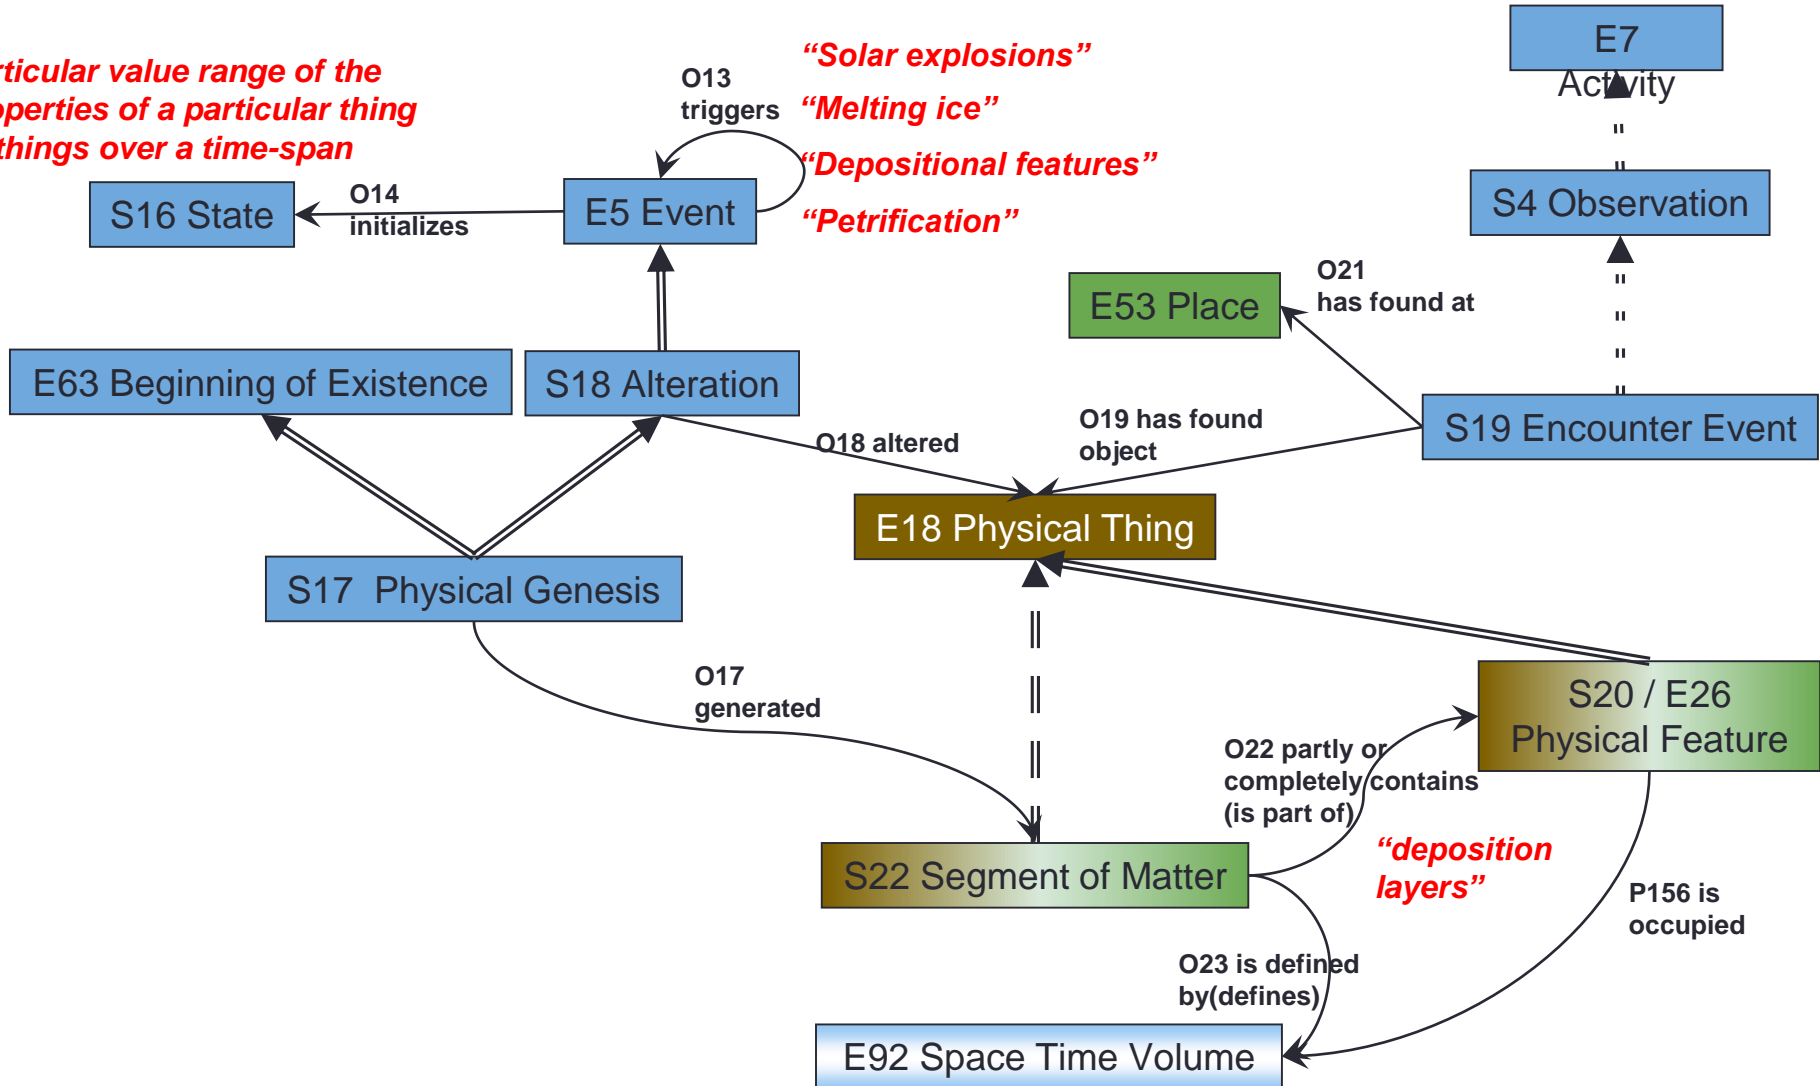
rticular value range of the
operties of a particular thing
things over a time-span

O13
triggers

"Solar explosions"
"Melting ice"
"Depositional features"
"Petrification"

E7
Activity

S16 State

O14
initializes

E5 Event

S4 Observation

E53 Place

O21
has found at

E63 Beginning of Existence

S18 Alteration

O19 has found object

O18 altered

S19 Encounter Event

E18 Physical Thing

S17 Physical Genesis

O17
generated

S20 / E26
Physical Feature

O22 partly or completely contains (is part of)

"deposition layers"

S22 Segment of Matter

P156 is occupied

O23 is defined by(defines)

E92 Space Time Volume